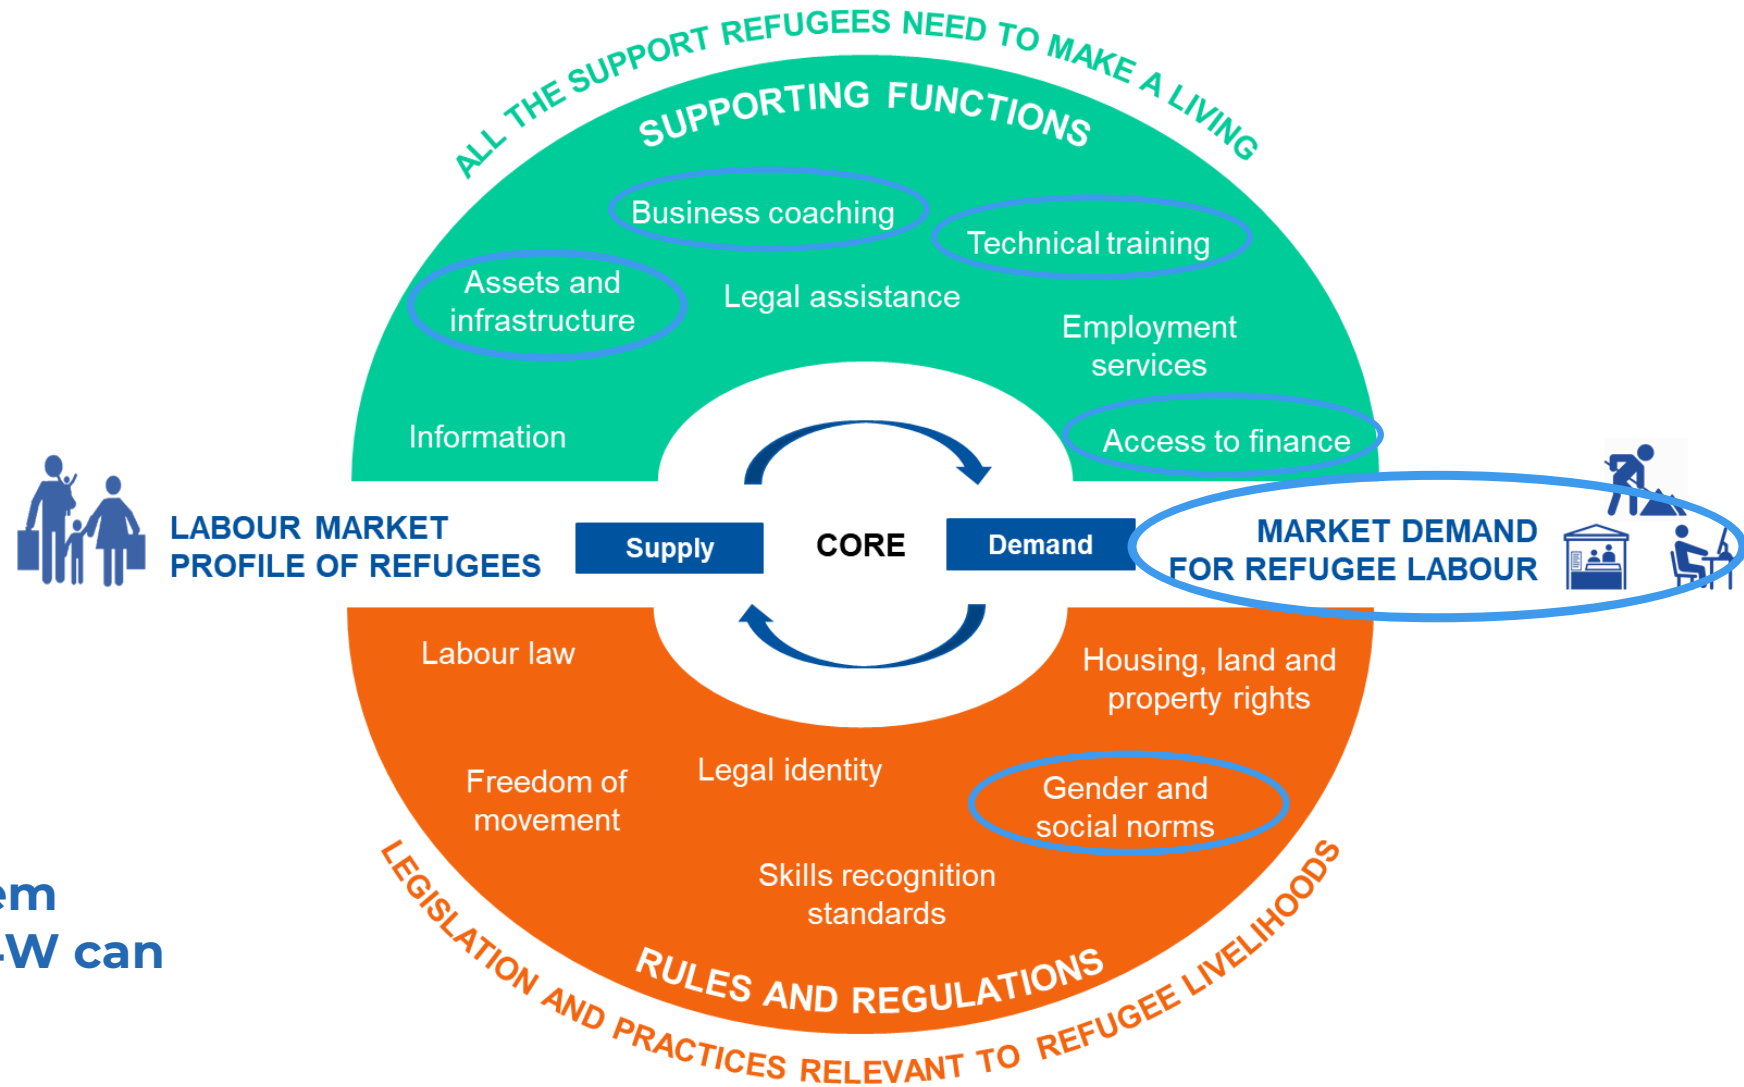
ALL THE SUPPORT REFUGEES NEED TO MAKE A LIVING

SUPPORTING FUNCTIONS

Business coaching

Technical training

Assets and infrastructure

Legal assistance

Employment services

Information

Access to finance

LABOUR MARKET PROFILE OF REFUGEES

Supply

CORE

Demand

MARKET DEMAND FOR REFUGEE LABOUR

Labour law

Housing, land and property rights

Freedom of movement

Legal identity

Gender and social norms

Skills recognition standards

RULES AND REGULATIONS

LEGISLATION AND PRACTICES RELEVANT TO REFUGEE LIVELIHOODS

em
-W can